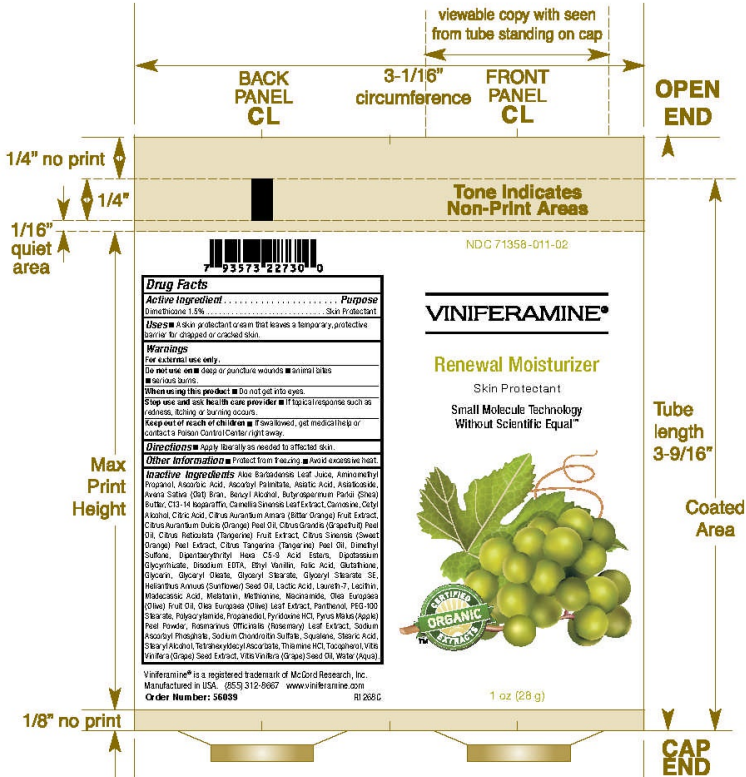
viewable copy with seen from tube standing on cap

BACK PANEL CL

3-1/16" circumference

FRONT PANEL CL

OPEN END

1/4" no print

1/4"

Tone Indicates Non-Print Areas

1/16" quiet area

7 93573 22730 0

NDC 71358-011-02

**Drug Facts**

**Active ingredient** .......................... **Purpose**
Dimethicone 1.5% .......................... Skin Protectant

**Uses** ■ A skin protectant cream that leaves a temporary, protective barrier for chapped or cracked skin.

**Warnings**
**For external use only.**
**Do not use on** ■ deep or puncture wounds ■ animal bites ■ serious burns.
**When using this product** ■ Do not get into eyes.
**Stop use and ask health care provider** ■ If topical response such as redness, itching or burning occurs.
**Keep out of reach of children** ■ If swallowed, get medical help or contact a Poison Control Center right away.

**Directions** ■ Apply liberally as needed to affected skin.

**Other information** ■ Protect from freezing. ■ Avoid excessive heat.

**Inactive Ingredients** Aloe Barbadensis Leaf Juice, Aminomethyl Propanol, Ascorbic Acid, Ascorbyl Palmitate, Asiatic Acid, Asiaticoside, Avena Sativa (Oat) Bran, Benzyl Alcohol, Butyrospermum Parkii (Shea) Butter, C13-14 Isoparaffin, Camellia Sinensis Leaf Extract, Carnosine, Cetyl Alcohol, Citric Acid, Citrus Aurantium Amara (Bitter Orange) Fruit Extract, Citrus Aurantium Dulcis (Orange) Peel Oil, Citrus Grandis (Grapefruit) Peel Oil, Citrus Reticulata (Tangerine) Fruit Extract, Citrus Sinensis (Sweet Orange) Peel Extract, Citrus Tangerina (Tangerine) Peel Oil, Dimethyl Sulfone, Dipentaerythrityl Hexa C5-9 Acid Esters, Dipotassium Glycyrrhizate, Disodium EDTA, Ethyl Vanillin, Folic Acid, Glutathione, Glycerin, Glyceryl Oleate, Glyceryl Stearate, Glyceryl Stearate SE, Helianthus Annuus (Sunflower) Seed Oil, Lactic Acid, Laureth-7, Lecithin, Madecassic Acid, Melatonin, Methionine, Niacinamide, Olea Europaea (Olive) Fruit Oil, Olea Europaea (Olive) Leaf Extract, Panthenol, PEG-100 Stearate, Polyacrylamide, Propanediol, Pyridoxine HCl, Pyrus Malus (Apple) Peel Powder, Rosmarinus Officinalis (Rosemary) Leaf Extract, Sodium Ascorbyl Phosphate, Sodium Chondroitin Sulfate, Squalene, Stearic Acid, Stearyl Alcohol, Tetrahexyldecyl Ascorbate, Thiamine HCl, Tocopherol, Vitis Vinifera (Grape) Seed Extract, Vitis Vinifera (Grape) Seed Oil, Water (Aqua)

Viniferamine® is a registered trademark of McCord Research, Inc.
Manufactured in USA. (855) 312-8667 www.viniferamine.com
**Order Number: 56039** RI 268C

VINIFERAMINE®

Renewal Moisturizer
Skin Protectant
Small Molecule Technology Without Scientific Equal™

CERTIFIED ORGANIC EXTRACTS
TM

1 oz (28 g)

Max Print Height

Tube length 3-9/16"

Coated Area

1/8" no print

CAP END